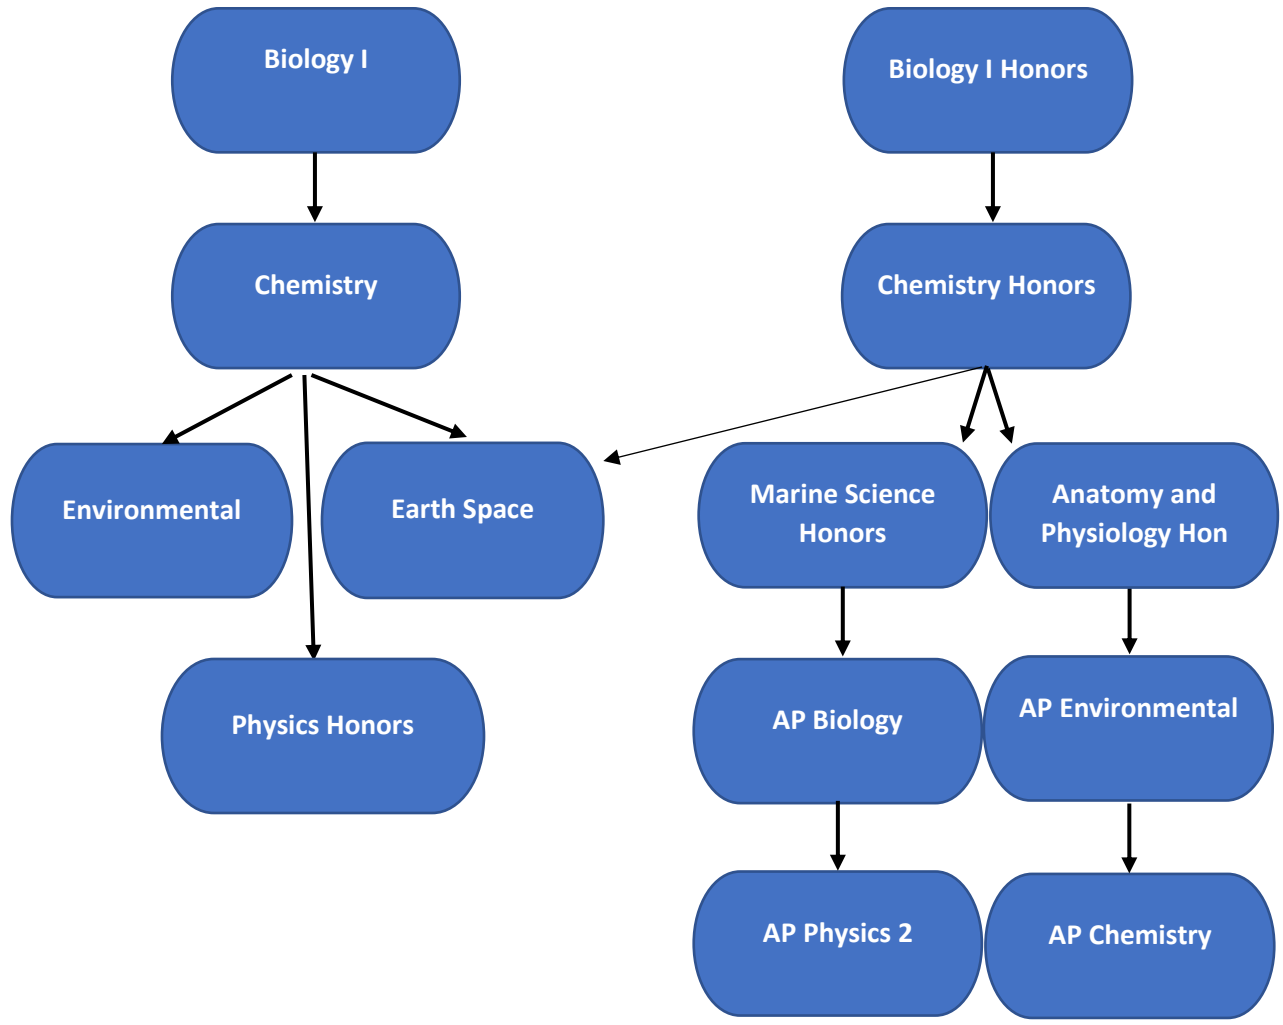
Biology I

Biology I Honors

Chemistry

Chemistry Honors

Environmental

Earth Space

Marine Science Honors

Anatomy and Physiology Hon

Physics Honors

AP Biology

AP Environmental

AP Physics 2

AP Chemistry